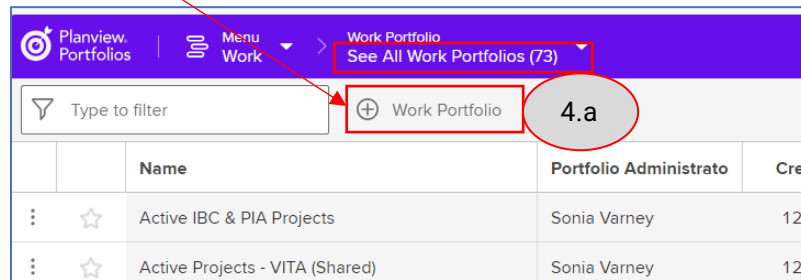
Planview. Portfolios

Menu
Work

Work Portfolio
See All Work Portfolios (73)

Type to filter

Work Portfolio

4.a

| | | Name | Portfolio Administrato | Cre |
|---|---|---|---|---|
| | | Active IBC & PIA Projects | Sonia Varney | 12 |
| | | Active Projects - VITA (Shared) | Sonia Varney | 12 |